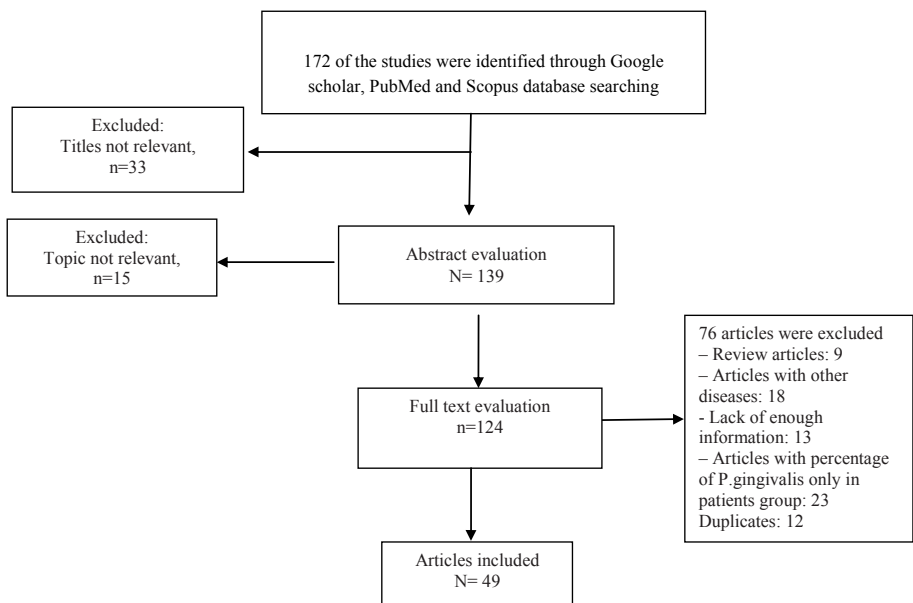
172 of the studies were identified through Google scholar, PubMed and Scopus database searching

Excluded:
Titles not relevant,
n=33

Excluded:
Topic not relevant,
n=15

Abstract evaluation
N= 139

Full text evaluation
n=124

76 articles were excluded
– Review articles: 9
– Articles with other diseases: 18
- Lack of enough information: 13
– Articles with percentage of P.gingivalis only in patients group: 23
Duplicates: 12

Articles included
N= 49